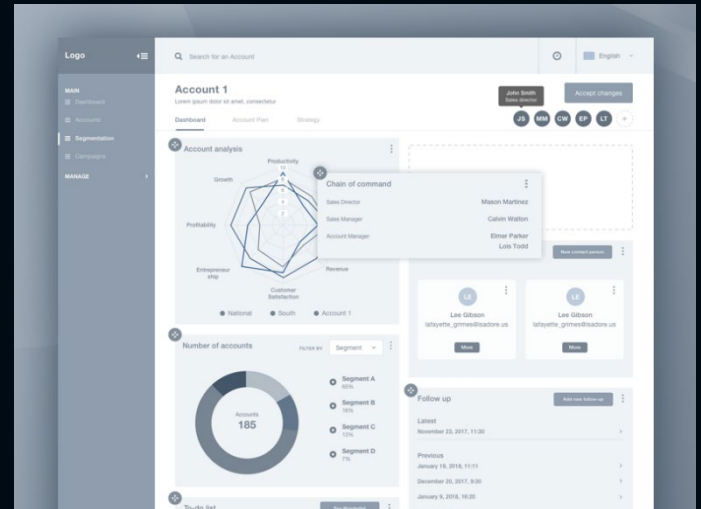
Logo

MAIN
Dashboard
Accounts
Segmentation
Campaigns
MANAGE

Search for an Account

English

Account 1
Lorem ipsum dolor sit amet, consectetur

Dashboard
Account Plan
Strategy

John Smith
Sales director

Accept changes

JS MM CW EP LT +

Account analysis

Productivity
Growth
Profitability
Entrepreneurship
Customer Satisfaction
Revenue

National
South
Account 1

Chain of command

Sales Director
Mason Martinez
Sales Manager
Calvin Walton
Account Manager
Elmer Parker
Lois Todd

New contact person

LE
Lee Gibson
lafayette_grimes@isadore.us
More

LE
Lee Gibson
lafayette_grimes@isadore.us
More

Number of accounts

FILTER BY
Segment

Accounts
185

Segment A
60%
Segment B
16%
Segment C
13%
Segment D
7%

Follow up

Add new follow up

Latest
November 23, 2017, 11:30

Previous
January 19, 2018, 11:11
December 20, 2017, 9:30
January 9, 2018, 16:20

To-do list
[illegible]